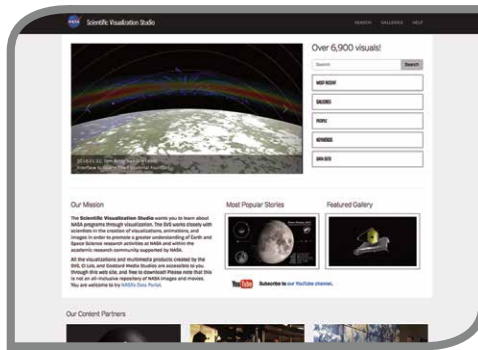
NASA Scientific Visualization Studio

SEARCH GALLERIES HELP

Over 6,900 visuals!

Search Search

MOST RECENT

GALLERIES

PEOPLE

KEYWORDS

DATA SETS

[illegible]

Our Mission

The Scientific Visualization Studio wants you to learn about NASA programs through visualization. The SVS works closely with scientists in the creation of visualizations, animations, and images in order to promote a greater understanding of Earth and Space Science research activities at NASA and within the academic research community supported by NASA.

All the visualizations and multimedia products created by the SVS, CI Lab, and Goddard Media Studios are accessible to you through this web site, and free to download! Please note that this is not an all-inclusive repository of NASA images and movies. You are welcome to try NASA's Data Portal.

Most Popular Stories

Featured Gallery

YouTube Subscribe to our YouTube channel.

Our Content Partners